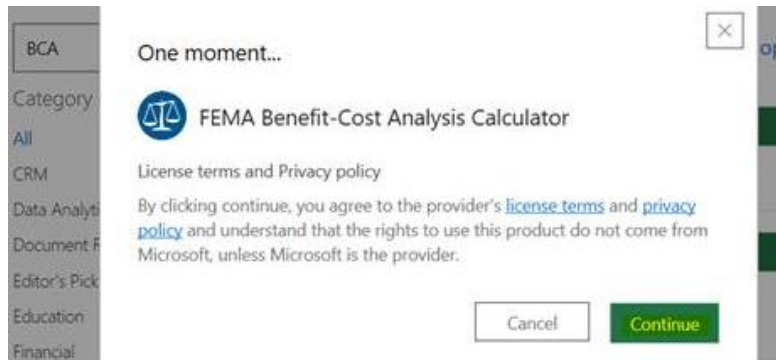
BCA

Category

All

CRM

Data Analyti

Document F

Editor's Pick

Education

Financial

op

One moment...

FEMA Benefit-Cost Analysis Calculator

License terms and Privacy policy

By clicking continue, you agree to the provider's license terms and privacy policy and understand that the rights to use this product do not come from Microsoft, unless Microsoft is the provider.

Cancel

Continue